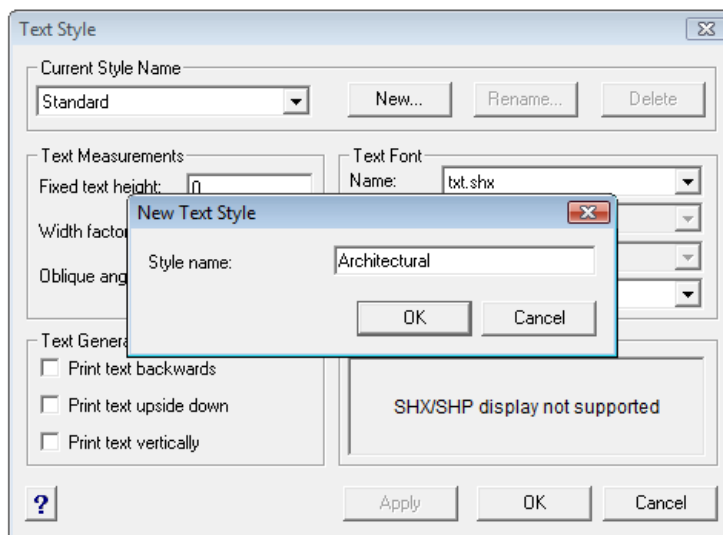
Text Style

Current Style Name

Standard

New...

Rename...

Delete

Text Measurements

Fixed text height:

0

Width factor

Oblique ang

Text Font

Name:

txt.shx

New Text Style

Style name:

Architectural

OK

Cancel

Text Genera

Print text backwards

Print text upside down

Print text vertically

SHX/SHP display not supported

?

Apply

OK

Cancel